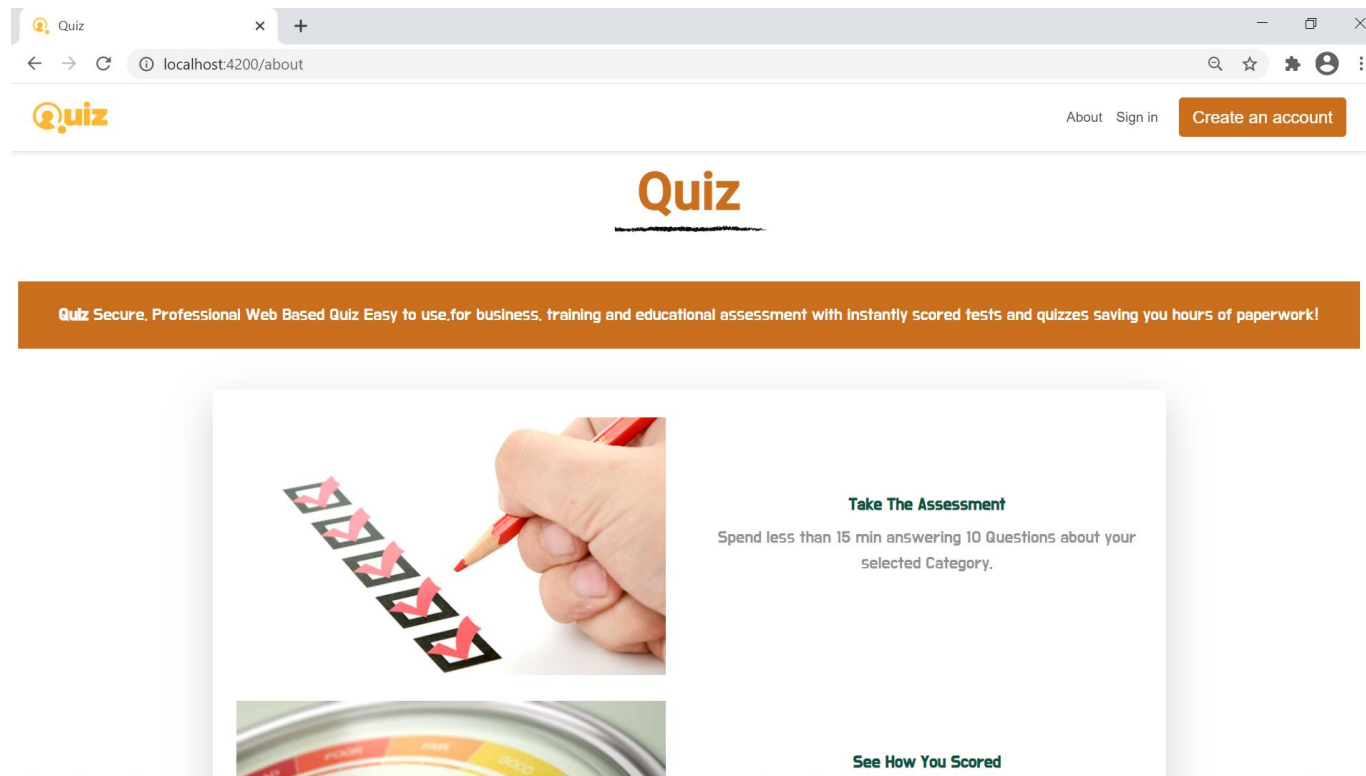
Quiz ×
+
localhost:4200/about

Quiz

About Sign in Create an account

Quiz

Quiz Secure, Professional Web Based Quiz Easy to use,for business, training and educational assessment with instantly scored tests and quizzes saving you hours of paperwork!

Take The Assessment

Spend less than 15 min answering 10 Questions about your selected Category.

POOR FAIR GOOD

See How You Scored